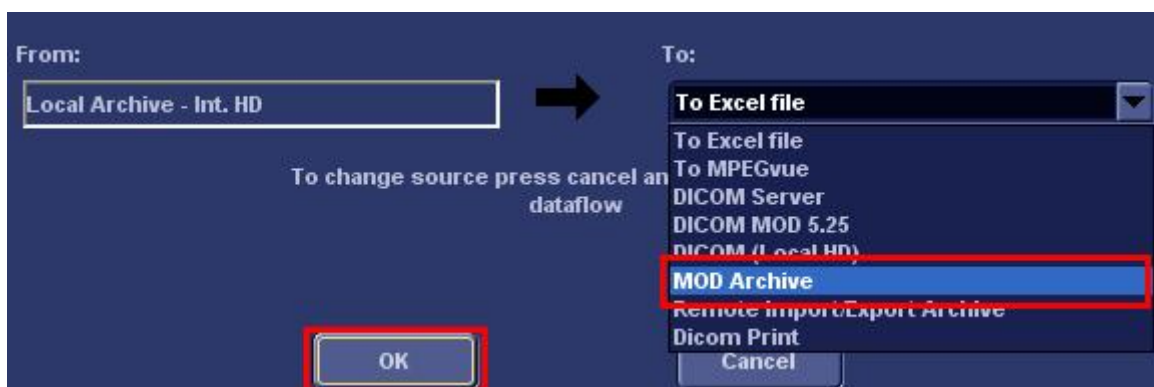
From:

Local Archive - Int. HD

To:

To Excel file

To Excel file
To MPEGvue
DICOM Server
DICOM MOD 5.25
DICOM (Local HD)
MOD Archive
Remote Import/Export Archive
Dicom Print

To change source press cancel an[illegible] dataflow

OK

Cancel